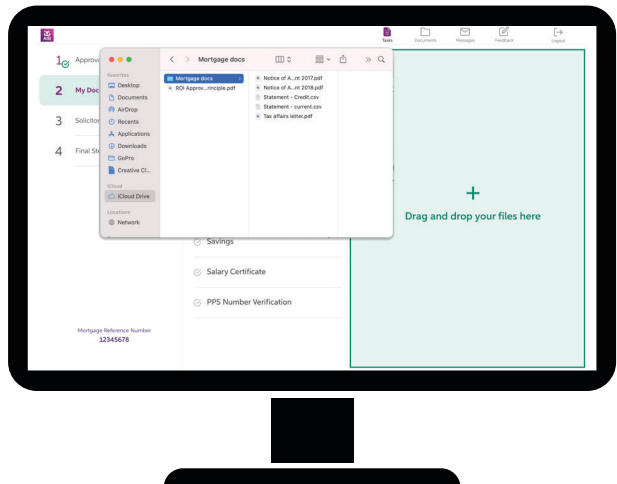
Tasks Documents Messages Feedback Logout

1 Approv

2 My Doc

3 Solicito

4 Final St

Mortgage docs

Favorites
Desktop
Documents
AirDrop
Recents
Applications
Downloads
GoPro
Creative Cl...

iCloud
iCloud Drive

Locations
Network

Mortgage docs
ROI Approv...rinciple.pdf

Notice of A...nt 2017.pdf
Notice of A...nt 2018.pdf
Statement - Credit.csv
Statement - current.csv
Tax affairs letter.pdf

Savings

Salary Certificate

PPS Number Verification

Mortgage Reference Number
12345678

+
Drag and drop your files here